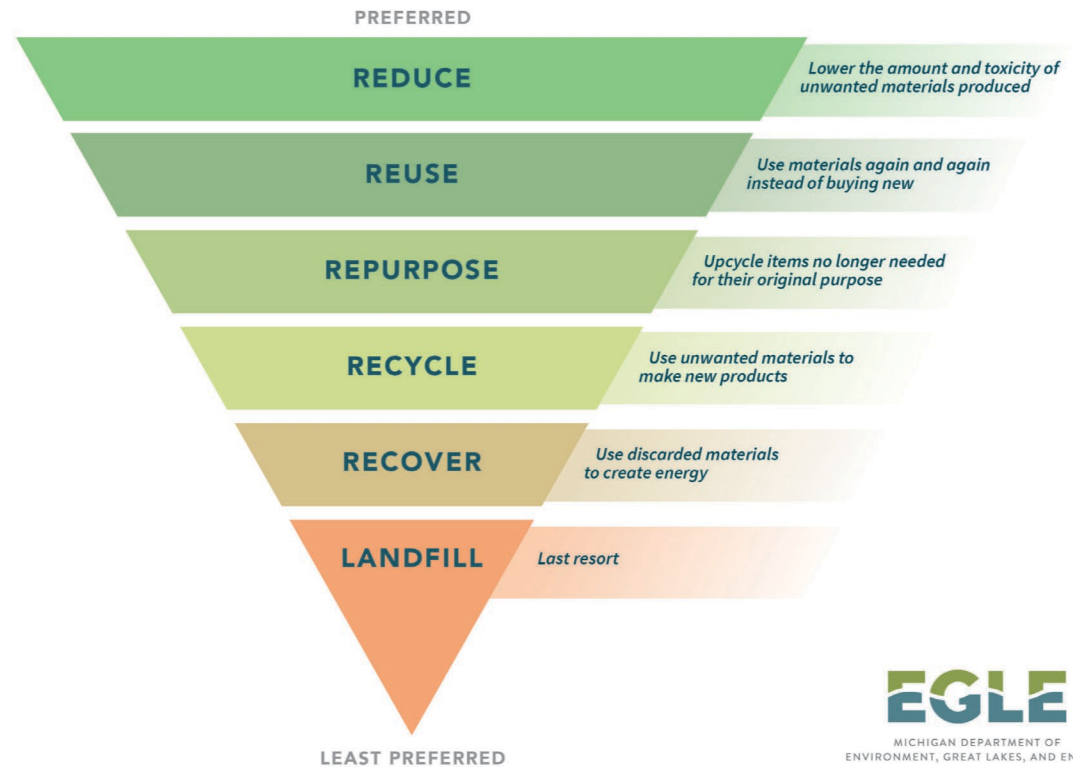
PREFERRED

REDUCE

Lower the amount and toxicity of unwanted materials produced

REUSE

Use materials again and again instead of buying new

REPURPOSE

Upcycle items no longer needed for their original purpose

RECYCLE

Use unwanted materials to make new products

RECOVER

Use discarded materials to create energy

LANDFILL

Last resort

LEAST PREFERRED

EGLE

MICHIGAN DEPARTMENT OF ENVIRONMENT, GREAT LAKES, AND EN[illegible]